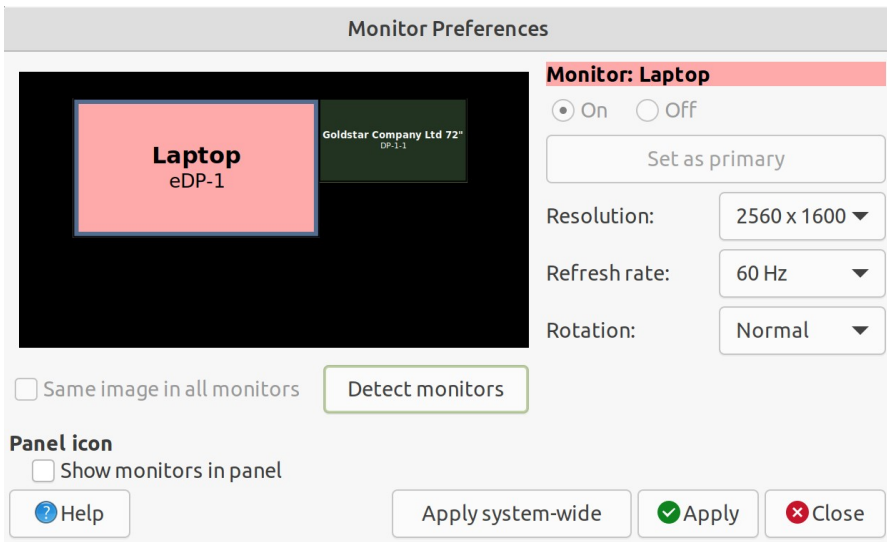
Monitor Preferences

Laptop
eDP-1

Goldstar Company Ltd 72"
DP-1-1

Monitor: Laptop

On Off

Set as primary

Resolution: 2560 x 1600

Refresh rate: 60 Hz

Rotation: Normal

Same image in all monitors

Detect monitors

Panel icon

Show monitors in panel

Help

Apply system-wide

Apply

Close